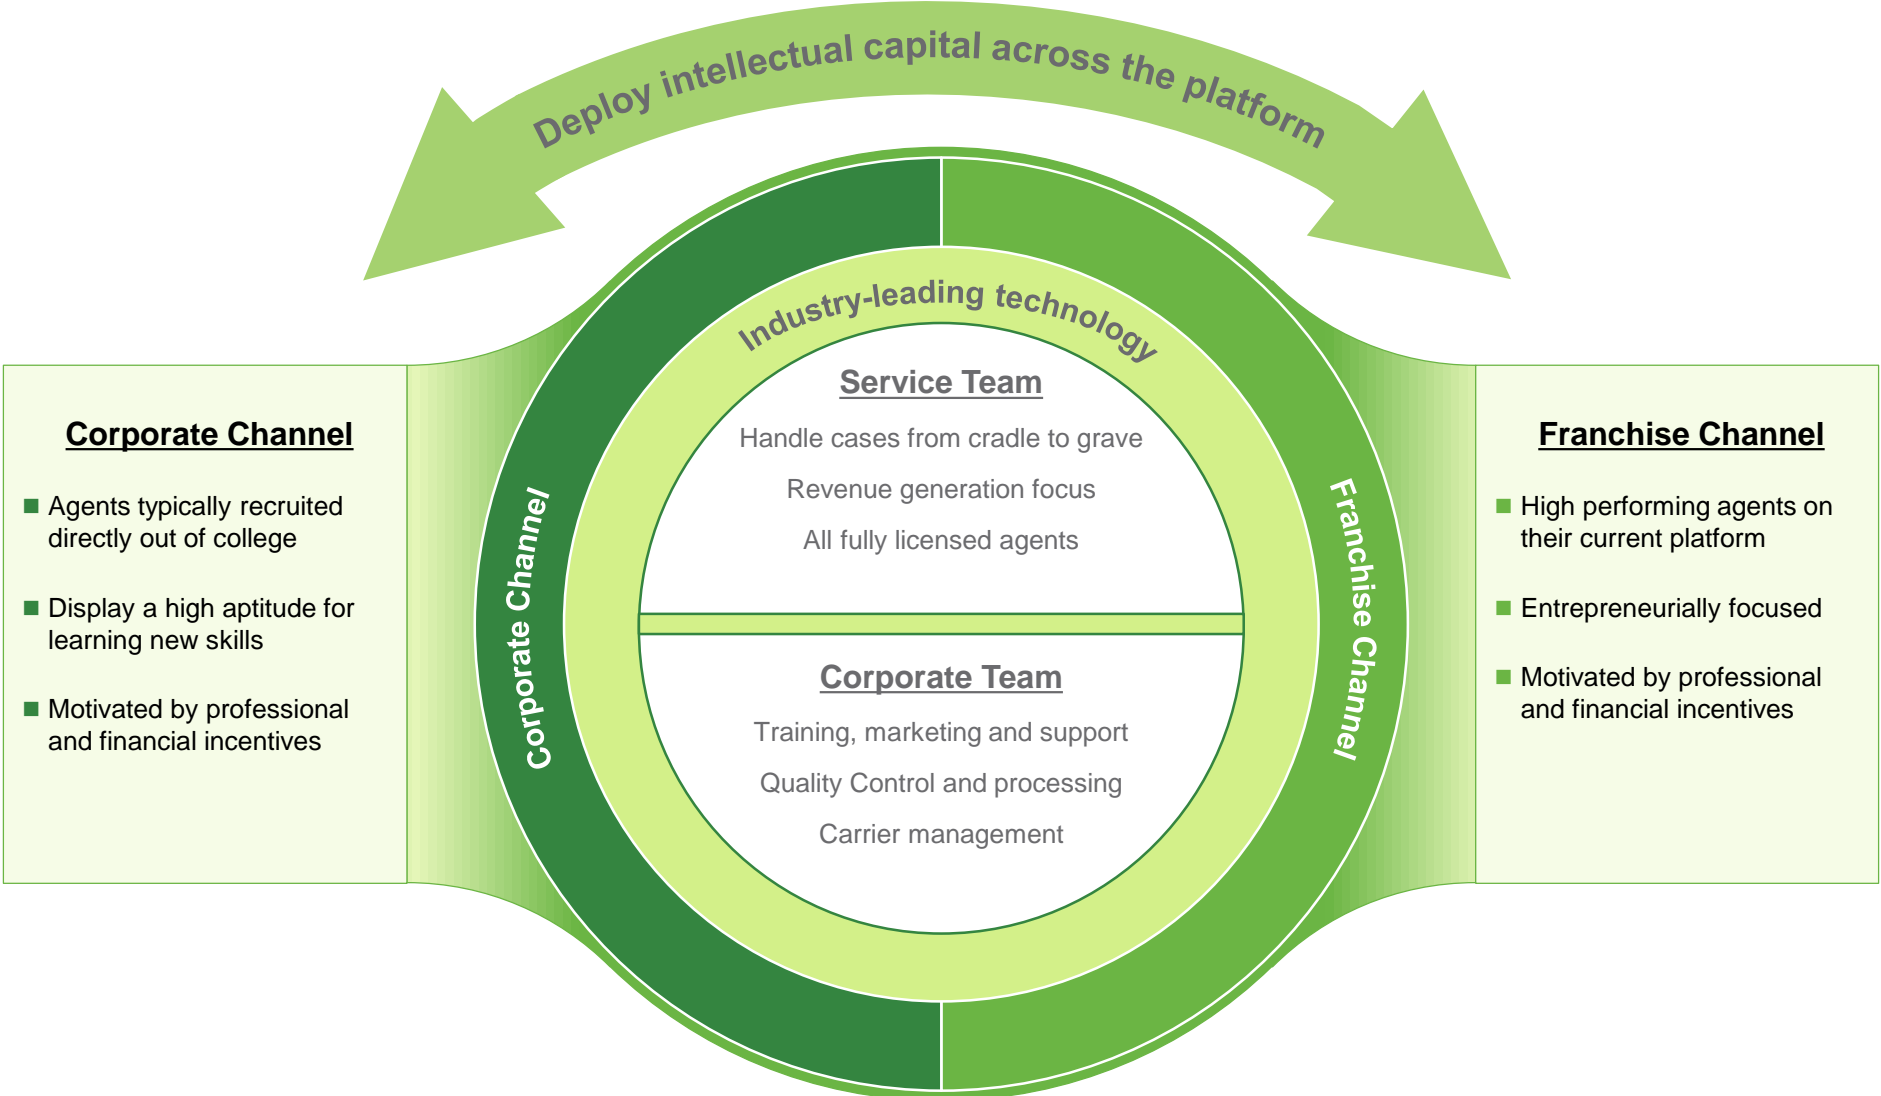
Deploy intellectual capital across the platform

Corporate Channel

Agents typically recruited directly out of college

Display a high aptitude for learning new skills

Motivated by professional and financial incentives

Industry-leading technology

Service Team

Handle cases from cradle to grave

Revenue generation focus

All fully licensed agents

Corporate Team

Training, marketing and support

Quality Control and processing

Carrier management

Corporate Channel

Franchise Channel

Franchise Channel

High performing agents on their current platform

Entrepreneurially focused

Motivated by professional and financial incentives